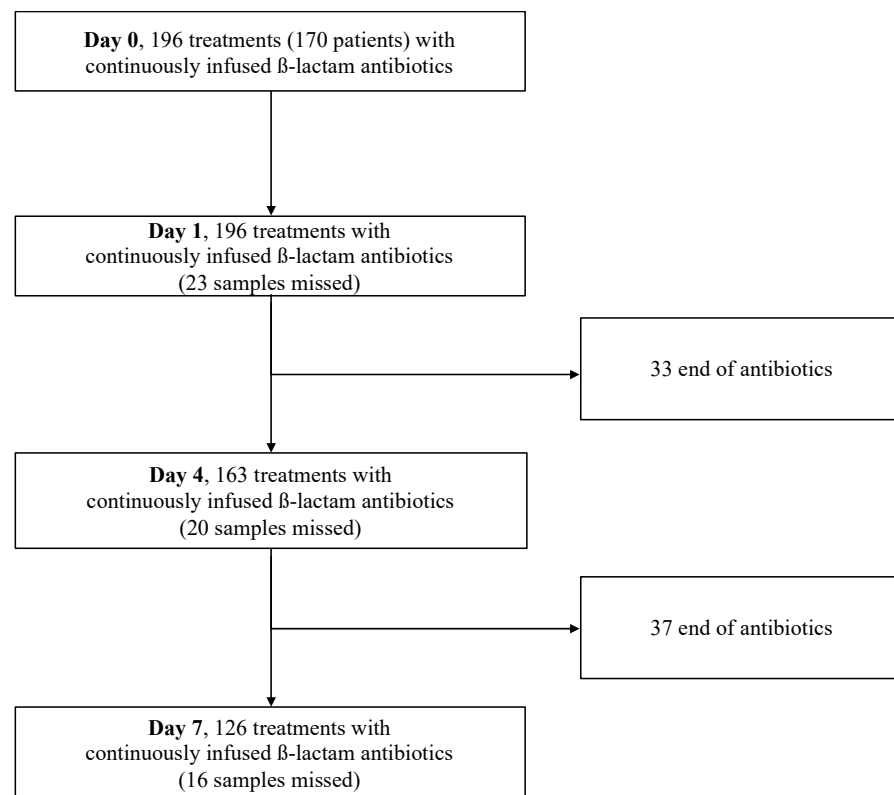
**Day 0**, 196 treatments (170 patients) with continuously infused ß-lactam antibiotics

**Day 1**, 196 treatments with continuously infused ß-lactam antibiotics (23 samples missed)

33 end of antibiotics

**Day 4**, 163 treatments with continuously infused ß-lactam antibiotics (20 samples missed)

37 end of antibiotics

**Day 7**, 126 treatments with continuously infused ß-lactam antibiotics (16 samples missed)